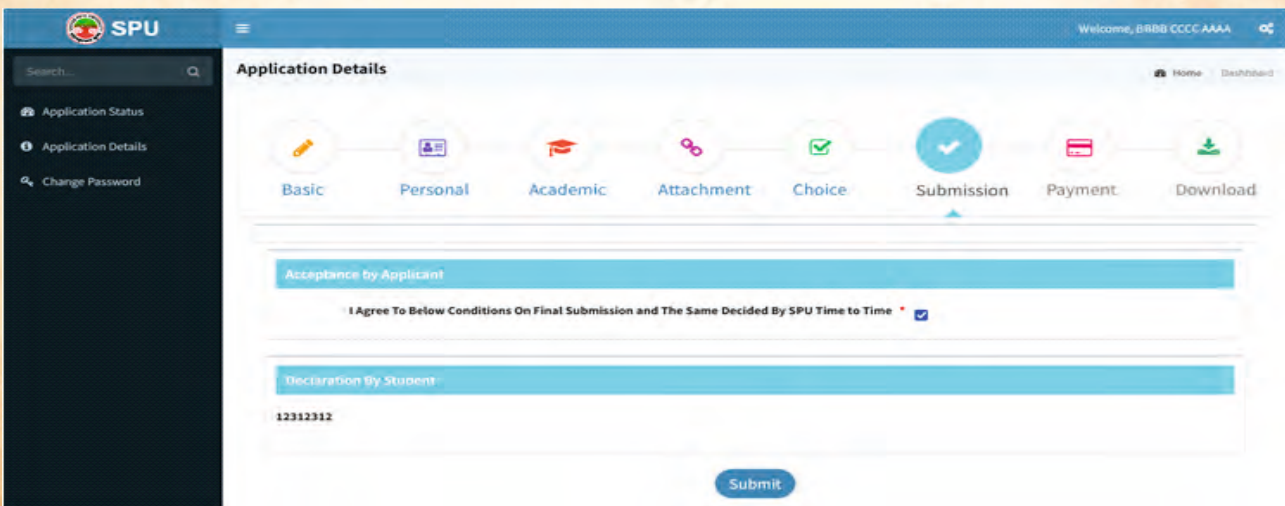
SPU

Welcome, BBBB CCCC AAAA

Search...

Application Status

Application Details

Change Password

Application Details

Home Dashboard

Basic

Personal

Academic

Attachment

Choice

Submission

Payment

Download

Acceptance by Applicant

I Agree To Below Conditions On Final Submission and The Same Decided By SPU Time to Time *

Declaration By Student

12312312

Submit